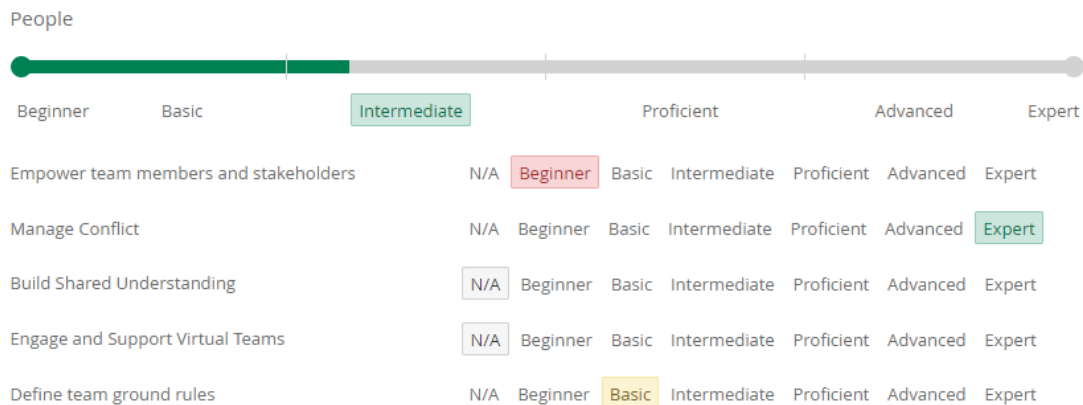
People

Beginner Basic Intermediate Proficient Advanced Expert

Empower team members and stakeholders N/A Beginner Basic Intermediate Proficient Advanced Expert

Manage Conflict N/A Beginner Basic Intermediate Proficient Advanced Expert

Build Shared Understanding N/A Beginner Basic Intermediate Proficient Advanced Expert

Engage and Support Virtual Teams N/A Beginner Basic Intermediate Proficient Advanced Expert

Define team ground rules N/A Beginner Basic Intermediate Proficient Advanced Expert